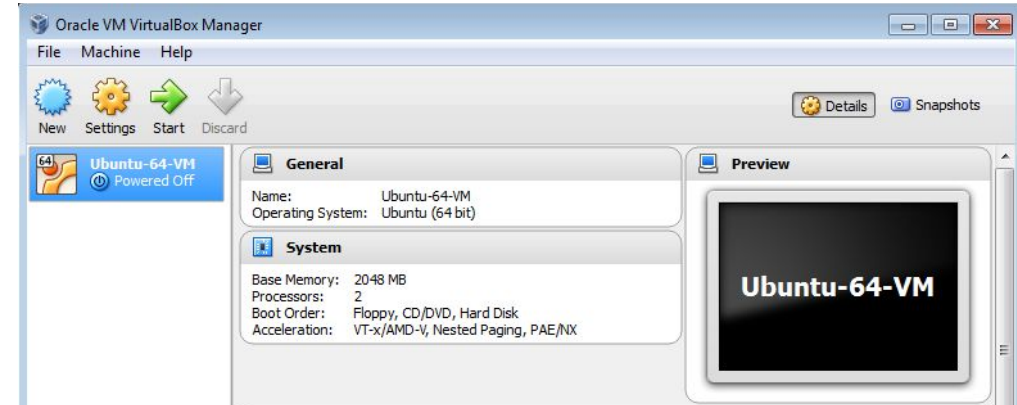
Oracle VM VirtualBox Manager

File Machine Help

New Settings Start Discard

Details Snapshots

64

Ubuntu-64-VM
Powered Off

General

Name: Ubuntu-64-VM
Operating System: Ubuntu (64 bit)

System

Base Memory: 2048 MB
Processors: 2
Boot Order: Floppy, CD/DVD, Hard Disk
Acceleration: VT-x/AMD-V, Nested Paging, PAE/NX

Preview

Ubuntu-64-VM